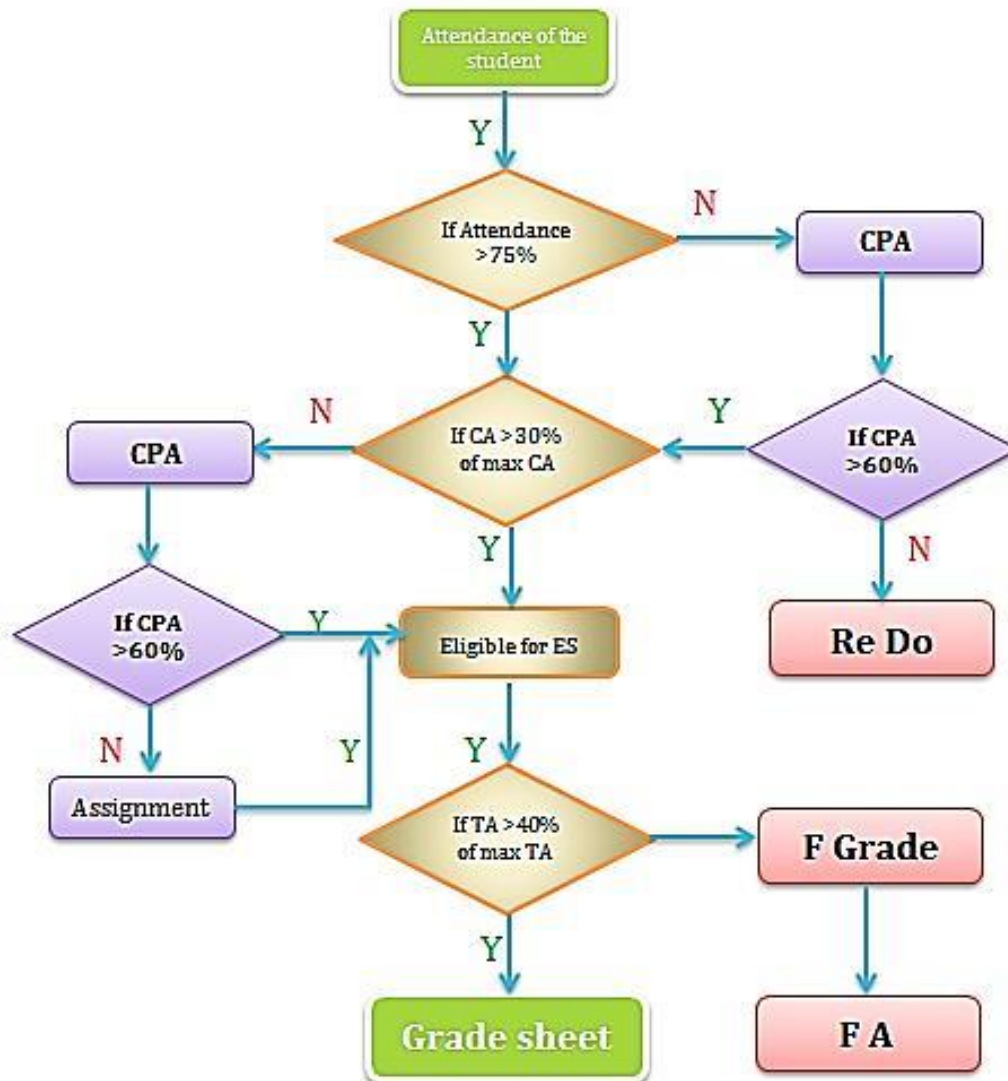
Attendance of the student

Y

If Attendance >75%

N

CPA

Y

N

If CA > 30% of max CA

Y

If CPA >60%

CPA

Y

N

If CPA >60%

Y

Eligible for ES

Re Do

N

Y

Y

Assignment

If TA > 40% of max TA

F Grade

Y

Grade sheet

F A